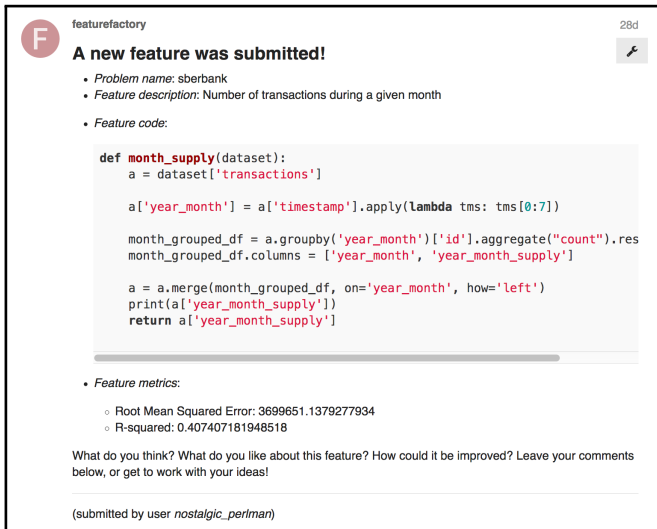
F

featurefactory

28d

# A new feature was submitted!

- *Problem name*: sberbank
- *Feature description*: Number of transactions during a given month

- *Feature code*:

```
def month_supply(dataset):
    a = dataset['transactions']

    a['year_month'] = a['timestamp'].apply(lambda tms: tms[0:7])

    month_grouped_df = a.groupby('year_month')['id'].aggregate("count").res
    month_grouped_df.columns = ['year_month', 'year_month_supply']

    a = a.merge(month_grouped_df, on='year_month', how='left')
    print(a['year_month_supply'])
    return a['year_month_supply']
```

- *Feature metrics*:
  - Root Mean Squared Error: 3699651.1379277934
  - R-squared: 0.407407181948518

What do you think? What do you like about this feature? How could it be improved? Leave your comments below, or get to work with your ideas!

(submitted by user *nostalgic_perlman*)